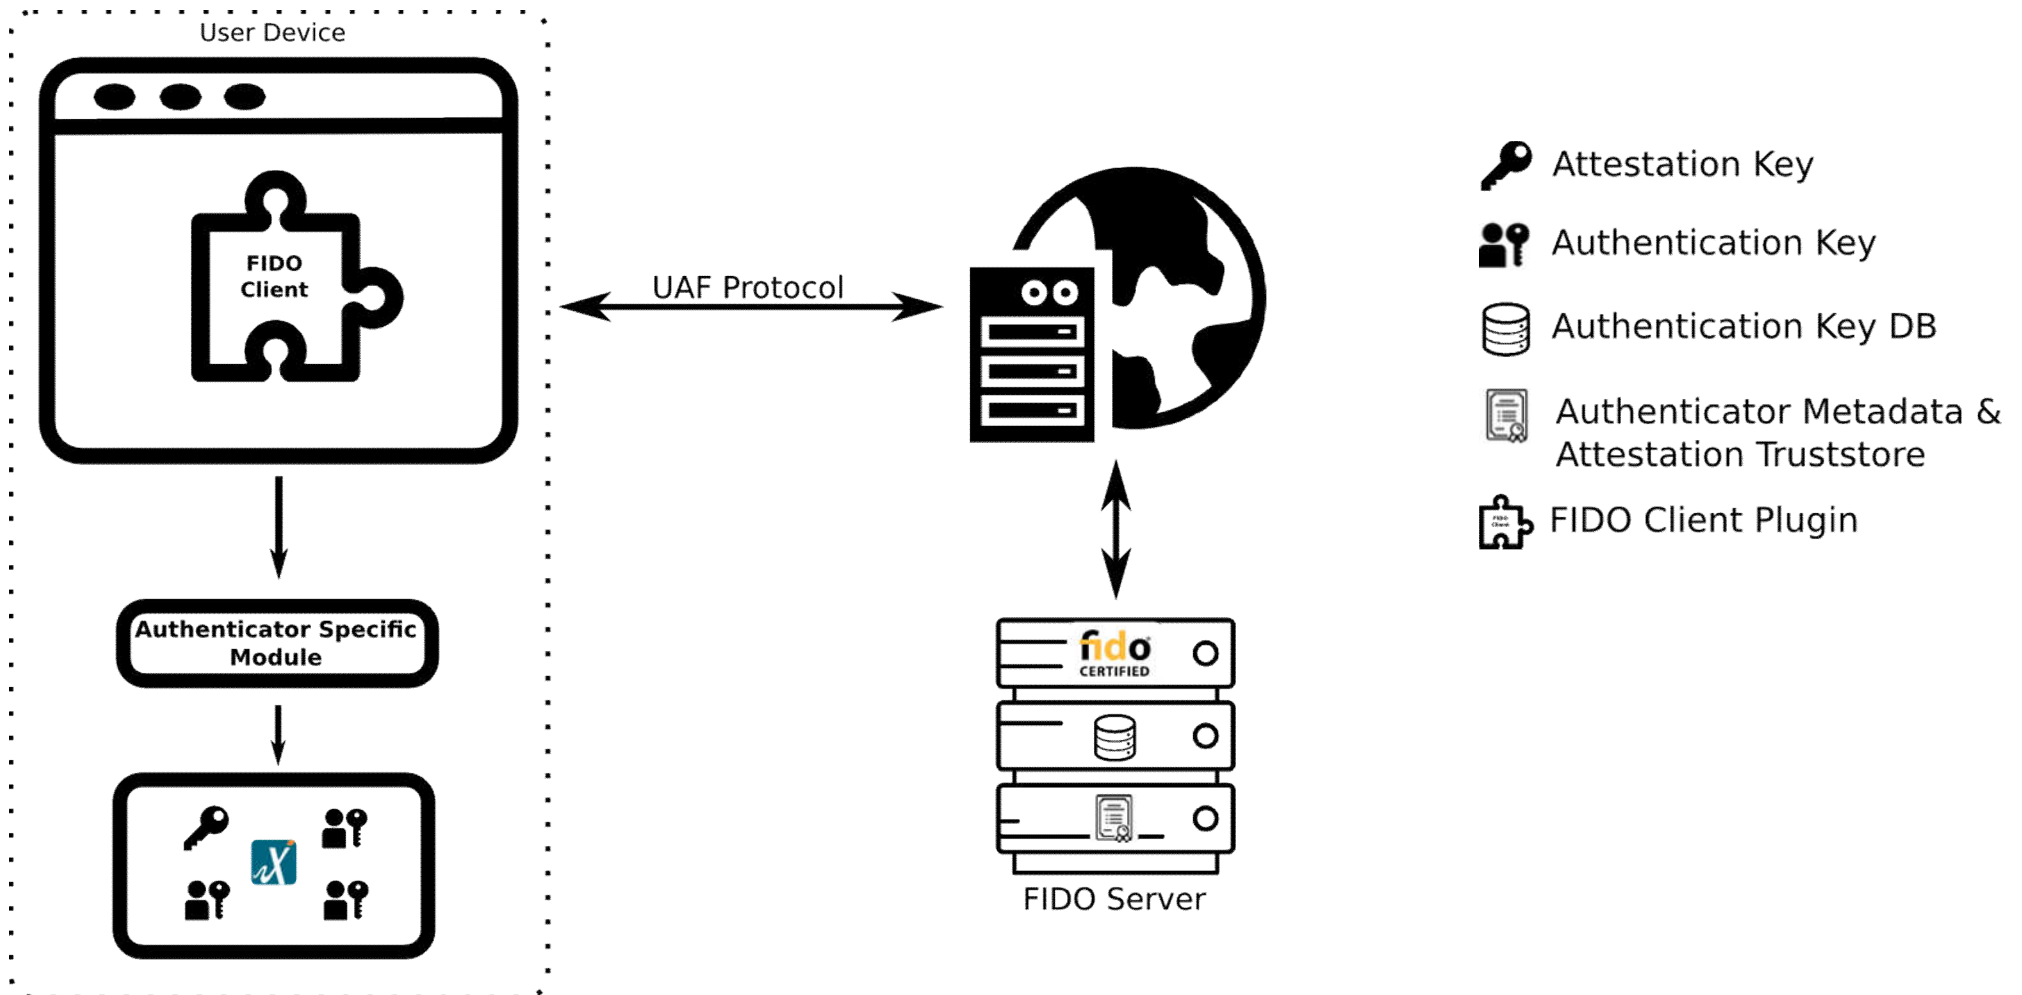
User Device

FIDO Client

Authenticator Specific Module

UAF Protocol

fido CERTIFIED

FIDO Server

Attestation Key

Authentication Key

Authentication Key DB

Authenticator Metadata & Attestation Truststore

FIDO Client Plugin